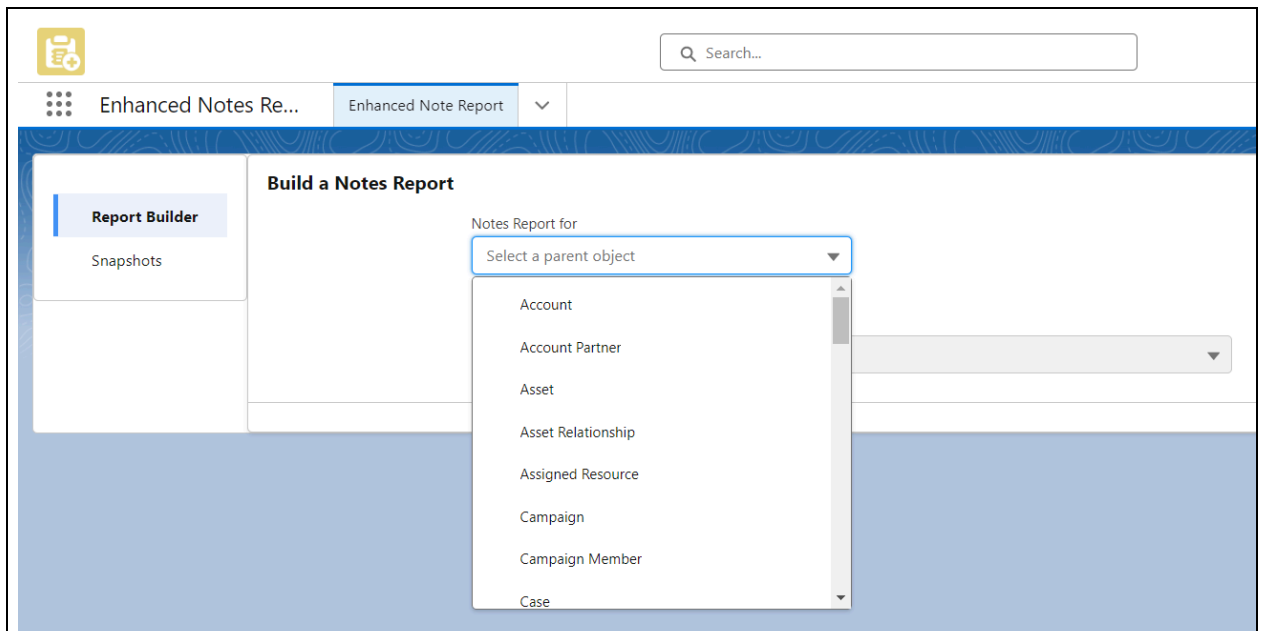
Search...

Enhanced Notes Re...

Enhanced Note Report

Report Builder

Snapshots

Build a Notes Report

Notes Report for

Select a parent object

Account

Account Partner

Asset

Asset Relationship

Assigned Resource

Campaign

Campaign Member

Case